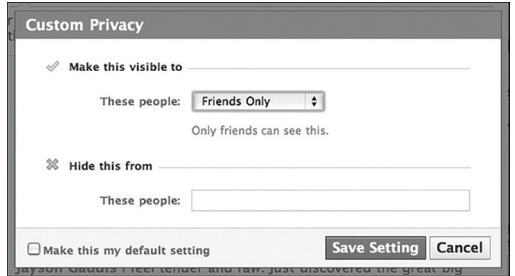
Custom Privacy

Make this visible to

These people: Friends Only

Only friends can see this.

Hide this from

These people:

Make this my default setting

Save Setting Cancel

Jayson Gaddis I feel tender and raw. just discovered the great big